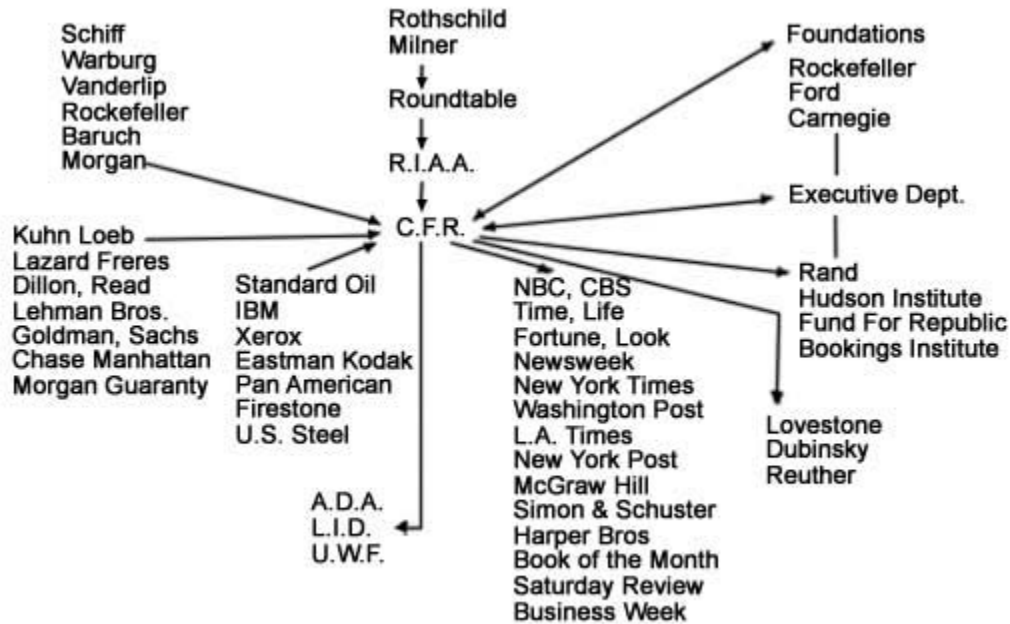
Schiff
Warburg
Vanderlip
Rockefeller
Baruch
Morgan

Rothschild
Milner

Roundtable

R.I.A.A.

C.F.R.

Foundations
Rockefeller
Ford
Carnegie

Executive Dept.

Kuhn Loeb
Lazard Freres
Dillon, Read
Lehman Bros.
Goldman, Sachs
Chase Manhattan
Morgan Guaranty

Standard Oil
IBM
Xerox
Eastman Kodak
Pan American
Firestone
U.S. Steel

NBC, CBS
Time, Life
Fortune, Look
Newsweek
New York Times
Washington Post
L.A. Times
New York Post
McGraw Hill
Simon & Schuster
Harper Bros
Book of the Month
Saturday Review
Business Week

Rand
Hudson Institute
Fund For Republic
Bookings Institute

Lovestone
Dubinsky
Reuther

A.D.A.
L.I.D.
U.W.F.